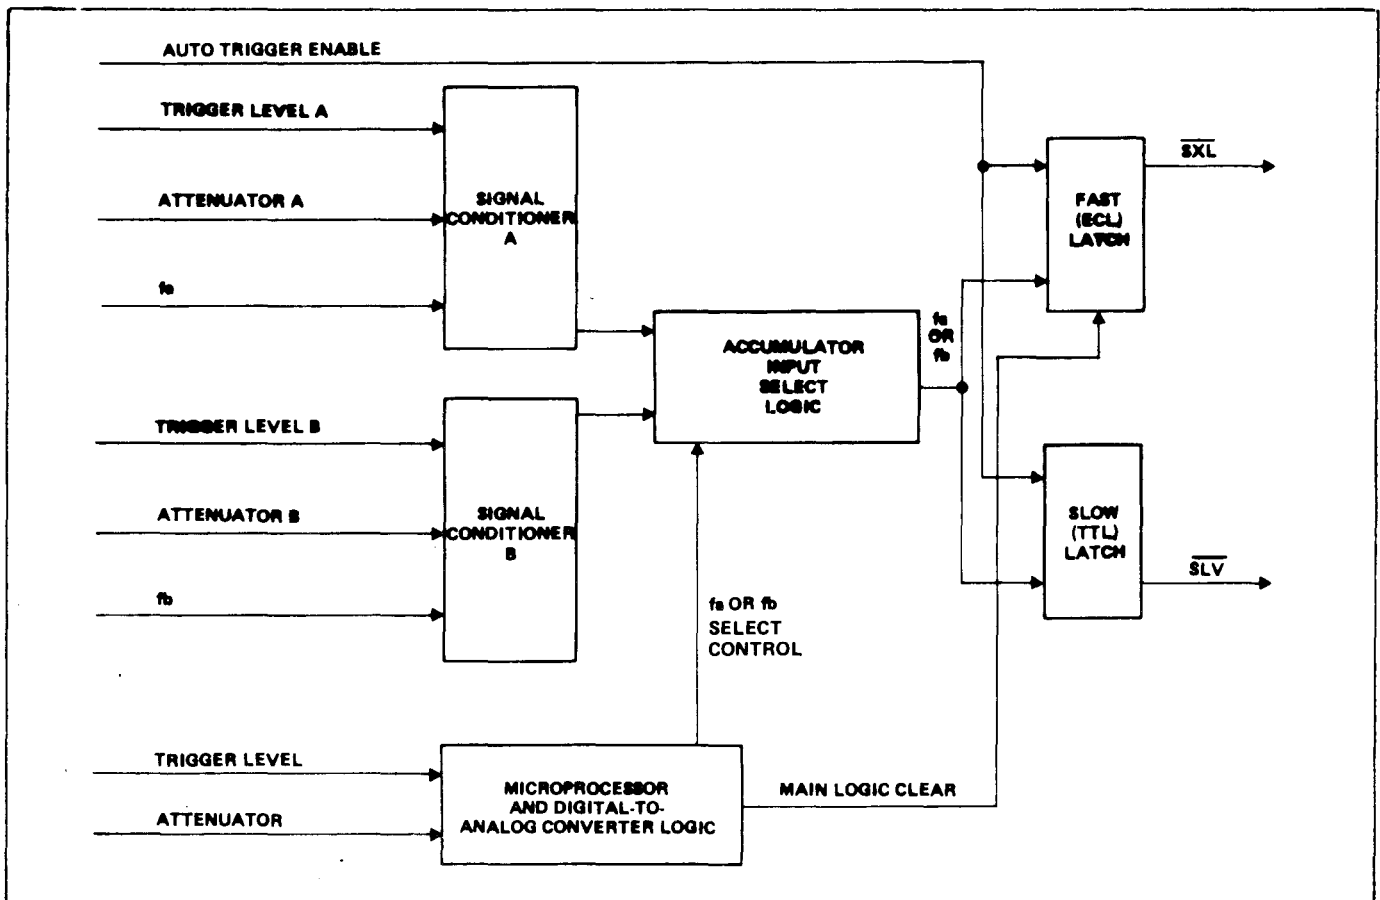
AUTO TRIGGER ENABLE

TRIGGER LEVEL A

ATTENUATOR A

fa

SIGNAL CONDITIONER A

TRIGGER LEVEL B

ATTENUATOR B

fb

SIGNAL CONDITIONER B

ACCUMULATOR INPUT SELECT LOGIC

fa OR fb

FAST (ECL) LATCH

$\overline{SXL}$

SLOW (TTL) LATCH

$\overline{SLV}$

fa OR fb SELECT CONTROL

TRIGGER LEVEL

ATTENUATOR

MICROPROCESSOR AND DIGITAL-TO-ANALOG CONVERTER LOGIC

MAIN LOGIC CLEAR